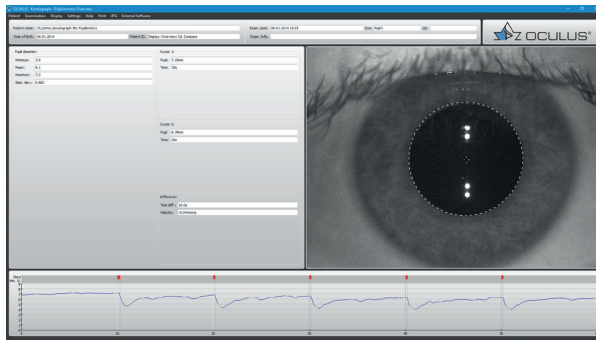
OCULUS - Keratograph - Pupillometry Overview

Patient Examination Display Settings Help Print JPG External Software

Patient name: 01_Demo_Keratograph 5M, Pupillometry
Date of birth: 01.01.2014
Patient ID: Display Overview K5 Compare
Exam. date: 08.01.2014 10:18
Eye: Right
Exam. info:

OCULUS®

Pupil diameter:
Minimum: 3.8
Mean: 6.1
Maximum: 7.2
Stan. dev.: 0.483

Cursor 1:
Pupil: 7.18mm
Time: 10s

Cursor 2:
Pupil: 6.78mm
Time: 0m

Difference:
Time diff: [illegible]
Velocity: -0.04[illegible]

0 10 20 30 40 50